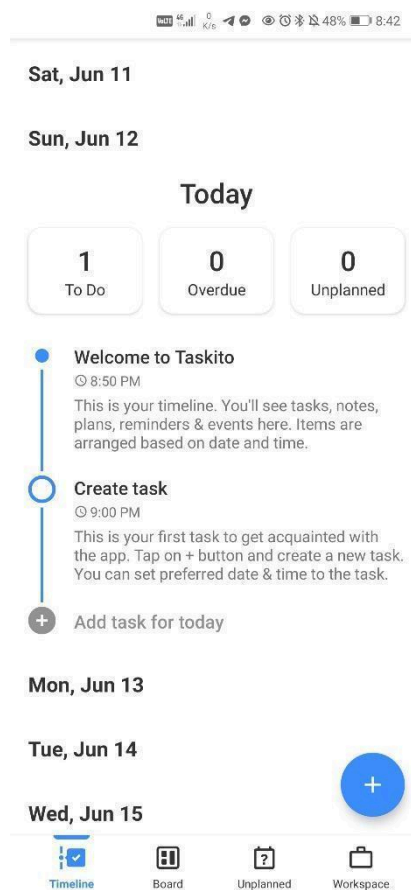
0 K/s 48% 8:42

Sat, Jun 11

Sun, Jun 12

Today

| 1 | 0 | 0 |
|---|---|---|
| To Do | Overdue | Unplanned |

Welcome to Taskito
8:50 PM
This is your timeline. You'll see tasks, notes, plans, reminders & events here. Items are arranged based on date and time.

Create task
9:00 PM
This is your first task to get acquainted with the app. Tap on + button and create a new task. You can set preferred date & time to the task.

Add task for today

Mon, Jun 13

Tue, Jun 14

Wed, Jun 15

+

Timeline Board Unplanned Workspace